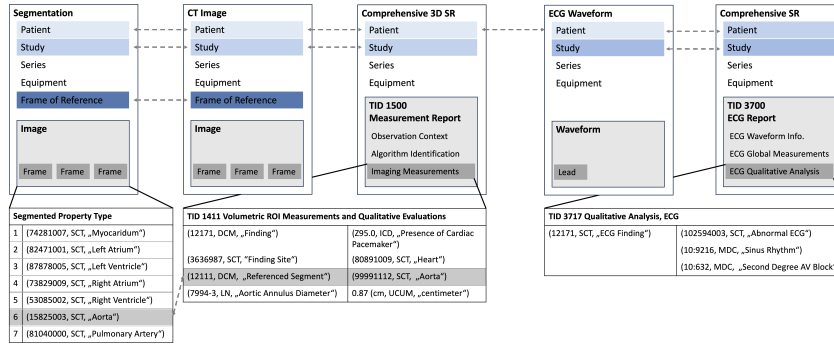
Segmentation
Patient
Study
Series
Equipment
Frame of Reference
Image
Frame Frame Frame

CT Image
Patient
Study
Series
Equipment
Frame of Reference
Image
Frame Frame Frame

Comprehensive 3D SR
Patient
Study
Series
Equipment
TID 1500 Measurement Report
Observation Context
Algorithm Identification
Imaging Measurements

ECG Waveform
Patient
Study
Series
Equipment
Waveform
Lead

Comprehensive SR
Patient
Study
Series
Equipment
TID 3700 ECG Report
ECG Waveform Info.
ECG Global Measurements
ECG Qualitative Analysis

Segmented Property Type

| | |
|---|---|
| 1 | (74281007, SCT, „Myocardium“) |
| 2 | (82471001, SCT, „Left Atrium“) |
| 3 | (87878005, SCT, „Left Ventricle“) |
| 4 | (73829009, SCT, „Right Atrium“) |
| 5 | (53085002, SCT, „Right Ventricle“) |
| 6 | (15825003, SCT, „Aorta“) |
| 7 | (81040000, SCT, „Pulmonary Artery“) |

TID 1411 Volumetric ROI Measurements and Qualitative Evaluations

| | |
|---|---|
| (12171, DCM, „Finding“) | (Z95.0, ICD, „Presence of Cardiac Pacemaker“) |
| (3636987, SCT, "Finding Site") | (80891009, SCT, „Heart“) |
| (12111, DCM, „Referenced Segment“) | (99991112, SCT, „Aorta“) |
| (7994-3, LN, „Aortic Annulus Diameter“) | 0.87 (cm, UCUM, „centimeter“) |

TID 3717 Qualitative Analysis, ECG

| | |
|---|---|
| (12171, SCT, "ECG Finding") | (102594003, SCT, „Abnormal ECG“) |
| | (10:9216, MDC, „Sinus Rhythm“) |
| | (10:632, MDC, „Second Degree AV Block“ |